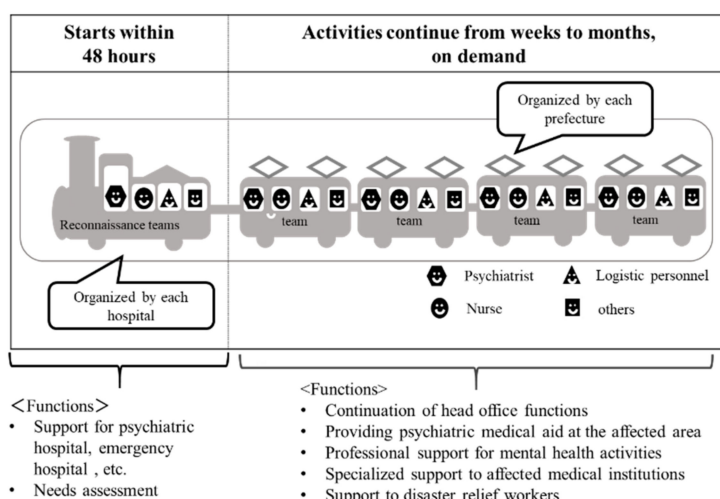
Starts within 48 hours

Activities continue from weeks to months, on demand

Organized by each prefecture

Reconnaissance teams

team

team

team

team

Organized by each hospital

Psychiatrist

Logistic personnel

Nurse

others

<Functions>
• Support for psychiatric hospital, emergency hospital , etc.
• Needs assessment

<Functions>
• Continuation of head office functions
• Providing psychiatric medical aid at the affected area
• Professional support for mental health activities
• Specialized support to affected medical institutions
• Support to disaster relief workers